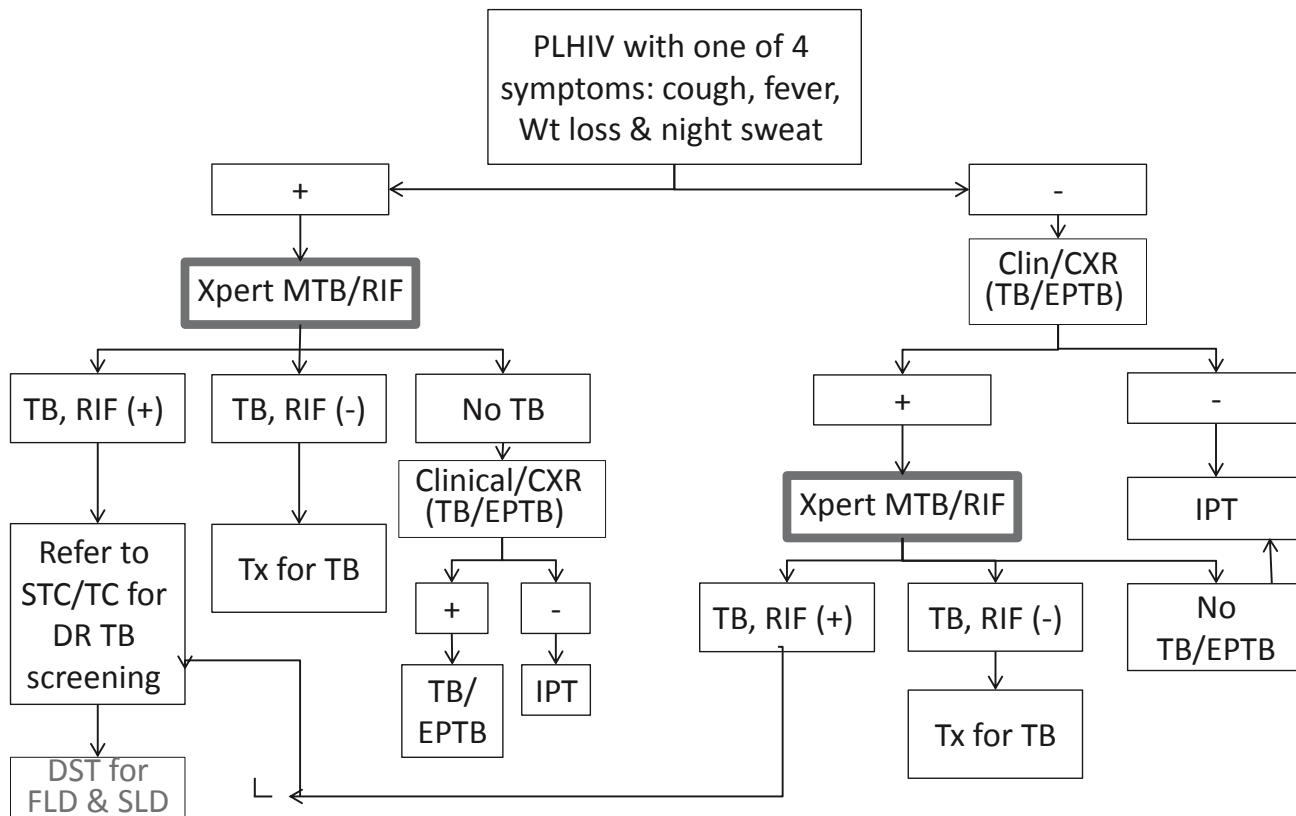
PLHIV with one of 4 symptoms: cough, fever, Wt loss & night sweat

+

-

Xpert MTB/RIF

Clin/CXR (TB/EPTB)

TB, RIF (+)

TB, RIF (-)

No TB

Clinical/CXR (TB/EPTB)

+

-

TB/ EPTB

IPT

Refer to STC/TC for DR TB screening

Tx for TB

DST for FLD & SLD

+

-

Xpert MTB/RIF

IPT

TB, RIF (+)

TB, RIF (-)

No TB/EPTB

Tx for TB